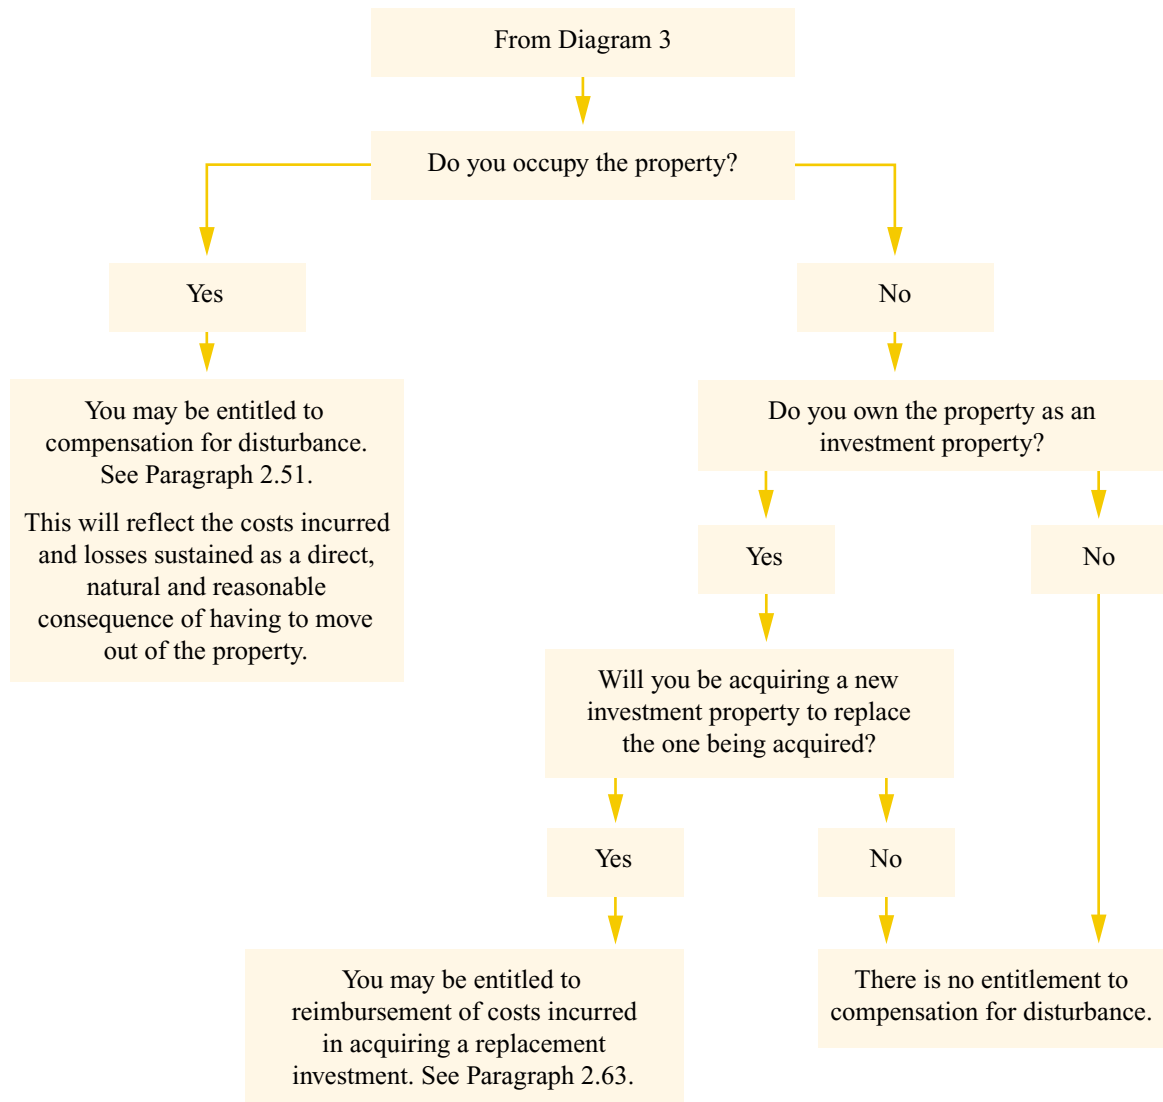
From Diagram 3

Do you occupy the property?

Yes

No

You may be entitled to compensation for disturbance. See Paragraph 2.51.

This will reflect the costs incurred and losses sustained as a direct, natural and reasonable consequence of having to move out of the property.

Do you own the property as an investment property?

Yes

No

Will you be acquiring a new investment property to replace the one being acquired?

Yes

No

You may be entitled to reimbursement of costs incurred in acquiring a replacement investment. See Paragraph 2.63.

There is no entitlement to compensation for disturbance.